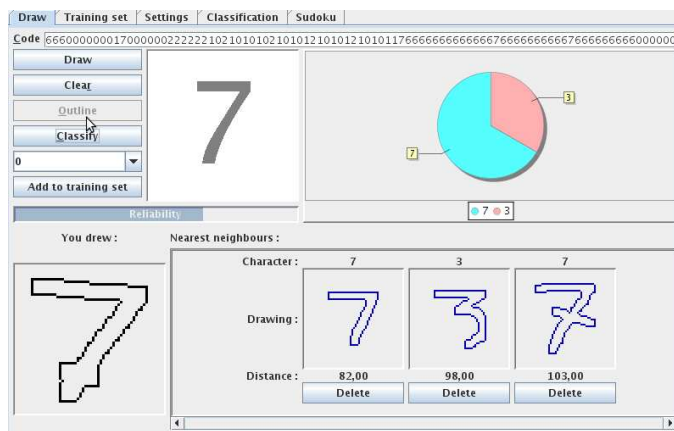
Draw | Training set | Settings | Classification | Sudoku

Code 66600000001700000022222210210101021010121010121010117666666666666676666666666766666666660000

Draw
Clear
Outline
Classify
0
Add to training set

7

3
7

7 3

Reliability

You drew :

Nearest neighbours :

| Character : | 7 | 3 | 7 |
|---|---|---|---|
| Drawing : | 7 | 3 | 7 |
| Distance : | 82,00 | 98,00 | 103,00 |
| | Delete | Delete | Delete |